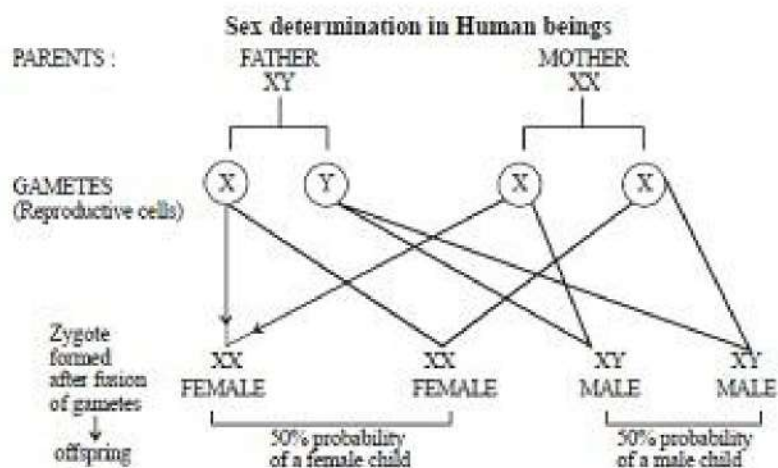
Sex determination in Human beings

PARENTS :

FATHER
XY

MOTHER
XX

GAMETES
(Reproductive cells)

X

Y

X

X

Zygote formed after fusion of gametes
↓
offspring

XX
FEMALE

XX
FEMALE

XY
MALE

XY
MALE

50% probability of a female child

50% probability of a male child